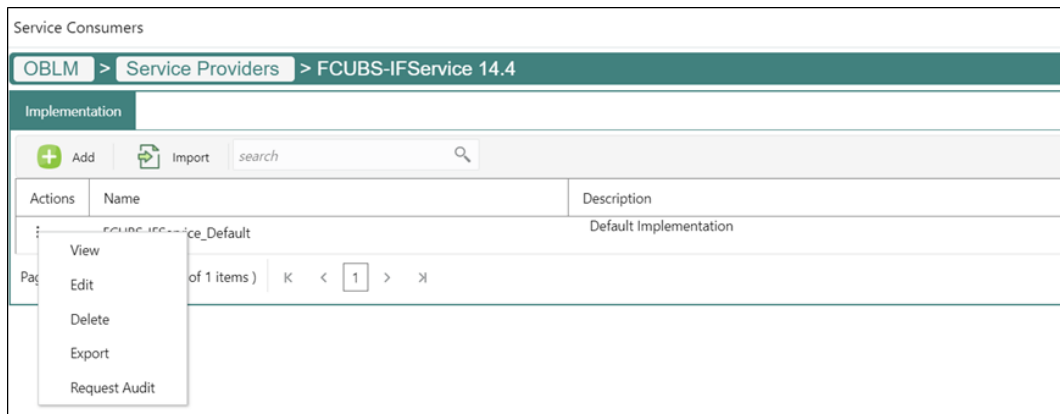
Service Consumers

OBLM > Service Providers > FCUBS-IFService 14.4

Implementation

Add Import search

| Actions | Name | Description |
|---|---|---|
| ⋮ | FCUBS-IFService_Default | Default Implementation |

Pag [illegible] of 1 items ) K < 1 > >I

View
Edit
Delete
Export
Request Audit